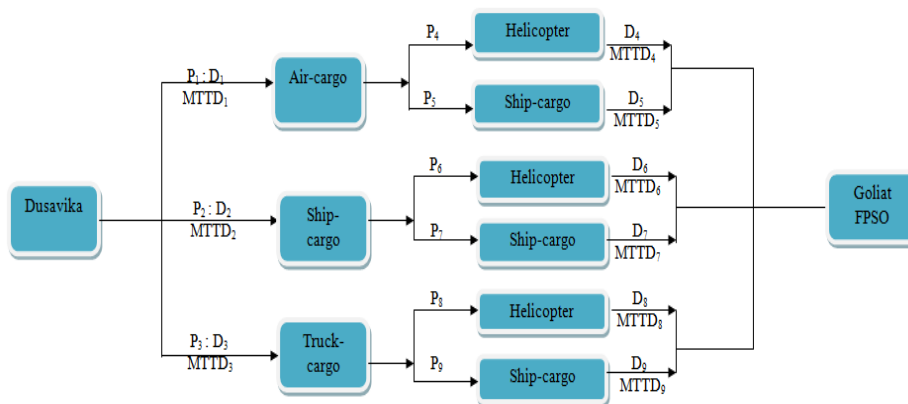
Dusavika

$P_1 : D_1$
$MTTD_1$

Air-cargo

$P_4$

Helicopter

$D_4$
$MTTD_4$

$P_5$

Ship-cargo

$D_5$
$MTTD_5$

$P_2 : D_2$
$MTTD_2$

Ship-cargo

$P_6$

Helicopter

$D_6$
$MTTD_6$

$P_7$

Ship-cargo

$D_7$
$MTTD_7$

$P_3 : D_3$
$MTTD_3$

Truck-cargo

$P_8$

Helicopter

$D_8$
$MTTD_8$

$P_9$

Ship-cargo

$D_9$
$MTTD_9$

Goliat FPSO